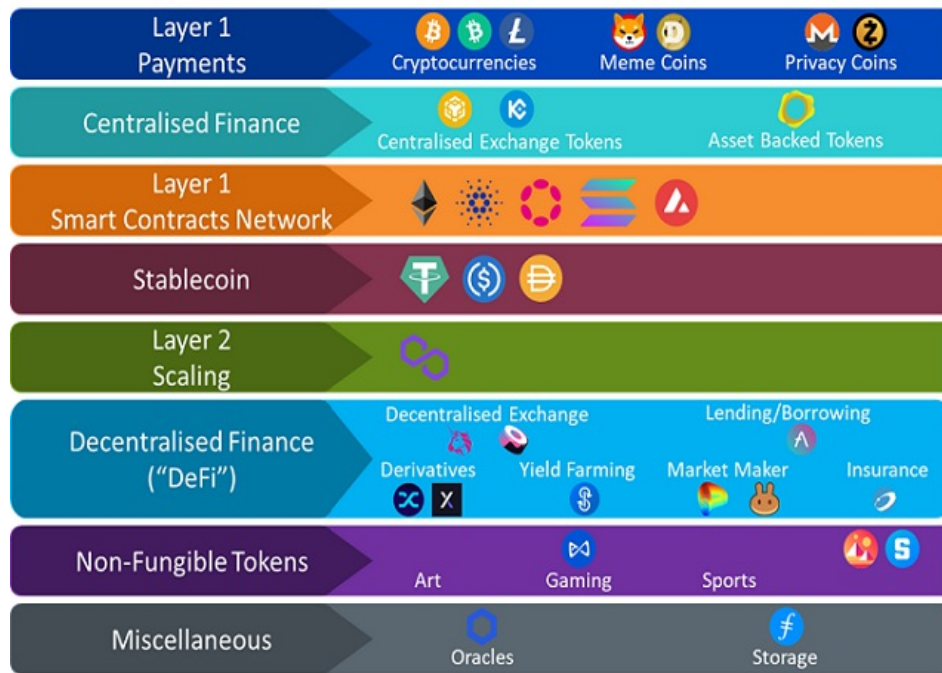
Layer 1 Payments

Cryptocurrencies

Meme Coins

Privacy Coins

Centralised Finance

Centralised Exchange Tokens

Asset Backed Tokens

Layer 1 Smart Contracts Network

Stablecoin

Layer 2 Scaling

Decentralised Finance ("DeFi")

Decentralised Exchange

Lending/Borrowing

Derivatives

Yield Farming

Market Maker

Insurance

X

Non-Fungible Tokens

Art

Gaming

Sports

Miscellaneous

Oracles

Storage